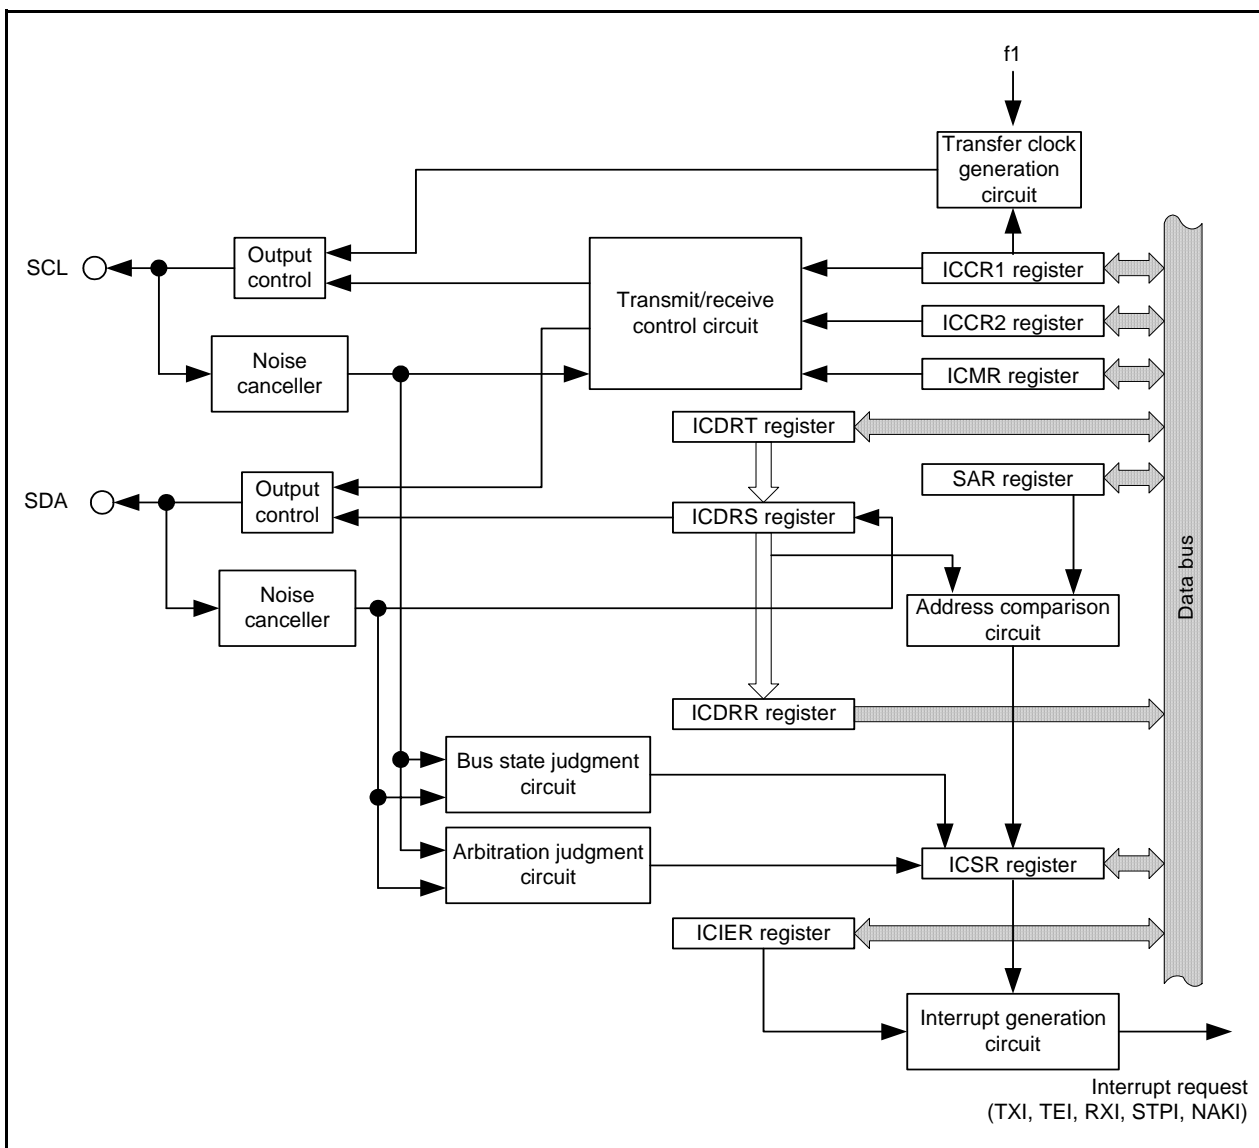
f1

Transfer clock generation circuit

SCL

Output control

Transmit/receive control circuit

ICCR1 register

ICCR2 register

Noise canceller

ICMR register

ICDRT register

SAR register

SDA

Output control

ICDRS register

Data bus

Noise canceller

Address comparison circuit

ICDRR register

Bus state judgment circuit

Arbitration judgment circuit

ICSR register

ICIER register

Interrupt generation circuit

Interrupt request (TXI, TEI, RXI, STPI, NAKI)